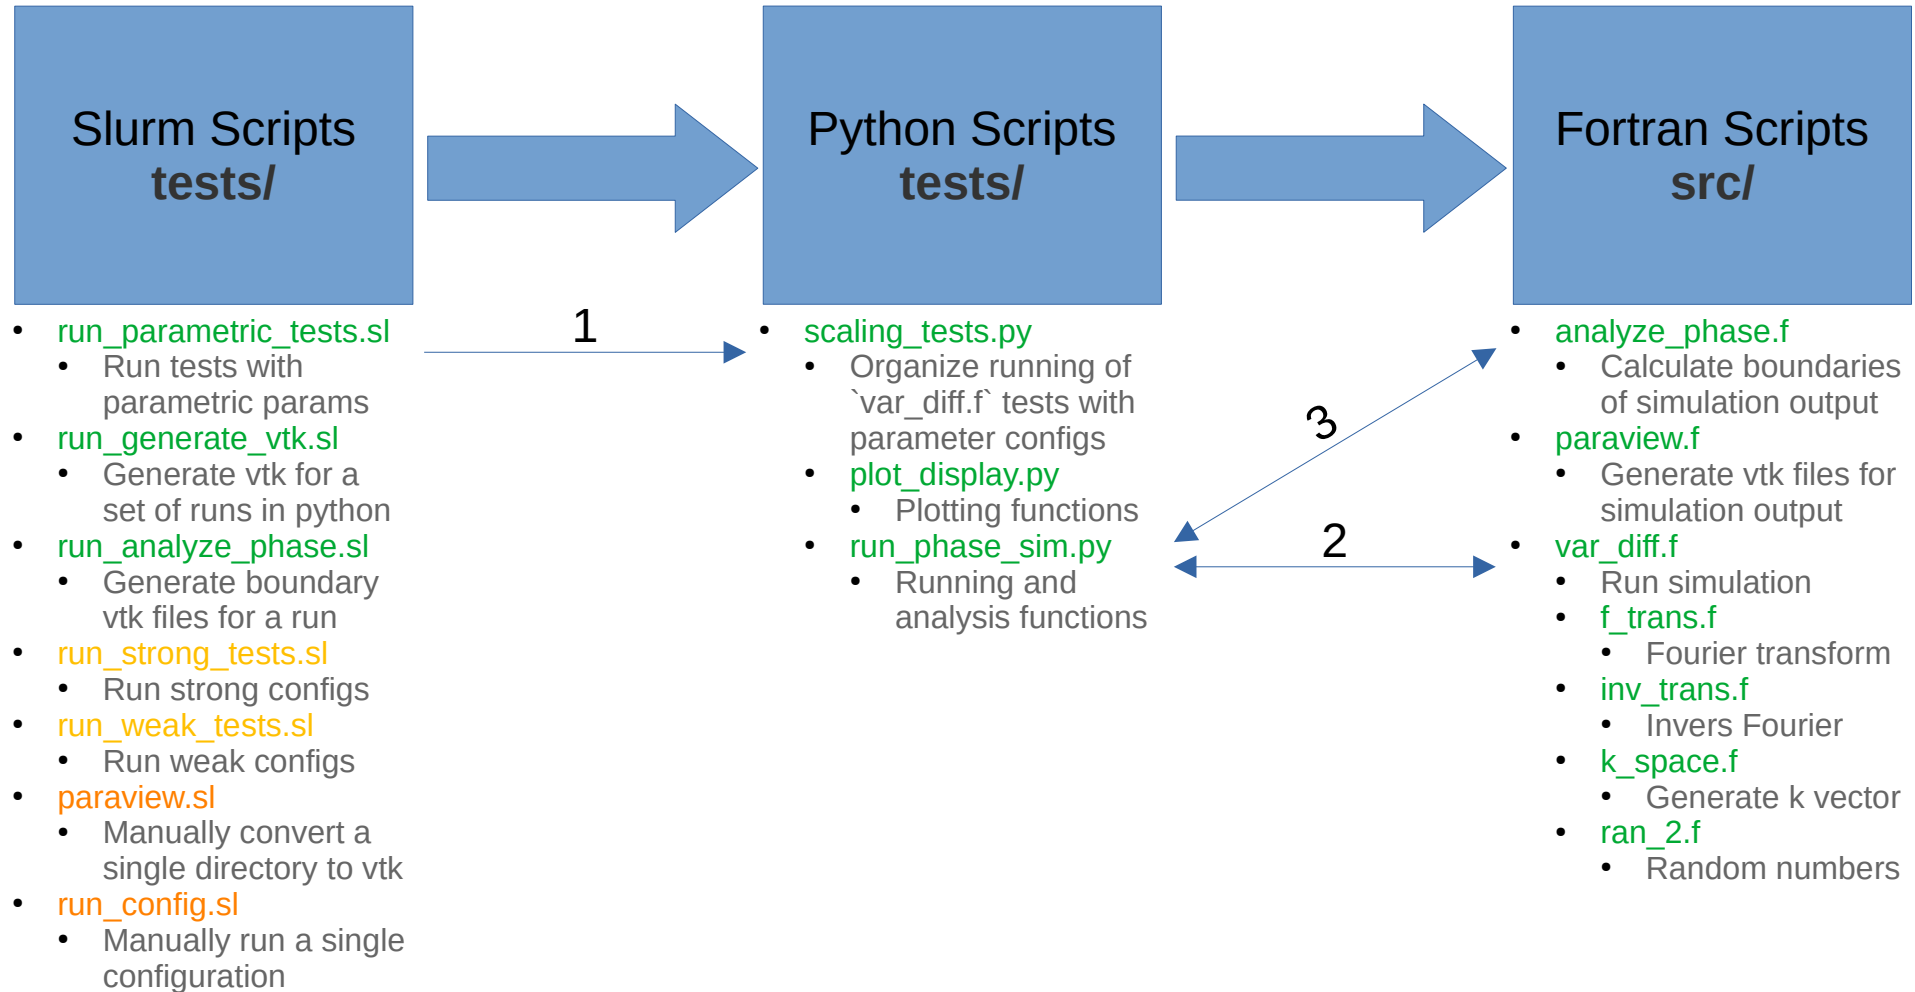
Slurm Scripts
tests/

- run_parametric_tests.sl
  - Run tests with parametric params
- run_generate_vtk.sl
  - Generate vtk for a set of runs in python
- run_analyze_phase.sl
  - Generate boundary vtk files for a run
- run_strong_tests.sl
  - Run strong configs
- run_weak_tests.sl
  - Run weak configs
- paraview.sl
  - Manually convert a single directory to vtk
- run_config.sl
  - Manually run a single configuration

1

Python Scripts
tests/

- scaling_tests.py
  - Organize running of `var_diff.f` tests with parameter configs
  - plot_display.py
    - Plotting functions
  - run_phase_sim.py
    - Running and analysis functions

3

2

Fortran Scripts
src/

- analyze_phase.f
  - Calculate boundaries of simulation output
- paraview.f
  - Generate vtk files for simulation output
- var_diff.f
  - Run simulation
  - f_trans.f
    - Fourier transform
  - inv_trans.f
    - Invers Fourier
  - k_space.f
    - Generate k vector
  - ran_2.f
    - Random numbers